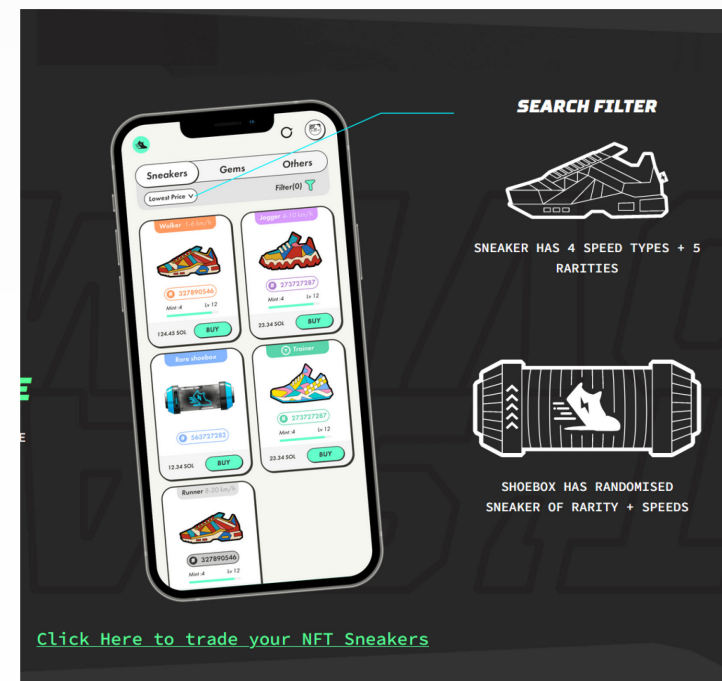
SEARCH FILTER

Sneakers Gems Others

Lowest Price

Filter(0)

Walker 1-6 km/h

327890546

Mint :4 Lv 12

124.45 SOL BUY

Jogger 4-10 km/h

373727287

Mint :4 Lv 12

23.34 SOL BUY

Rare shoebox

563727282

12.34 SOL BUY

Trainer

373727287

Mint :4 Lv 12

23.34 SOL BUY

Runner 8-20 km/h

327890546

Mint :4 Lv 12

SNEAKER HAS 4 SPEED TYPES + 5 RARITIES

SHOEBOX HAS RANDOMISED SNEAKER OF RARITY + SPEEDS

Click Here to trade your NFT Sneakers